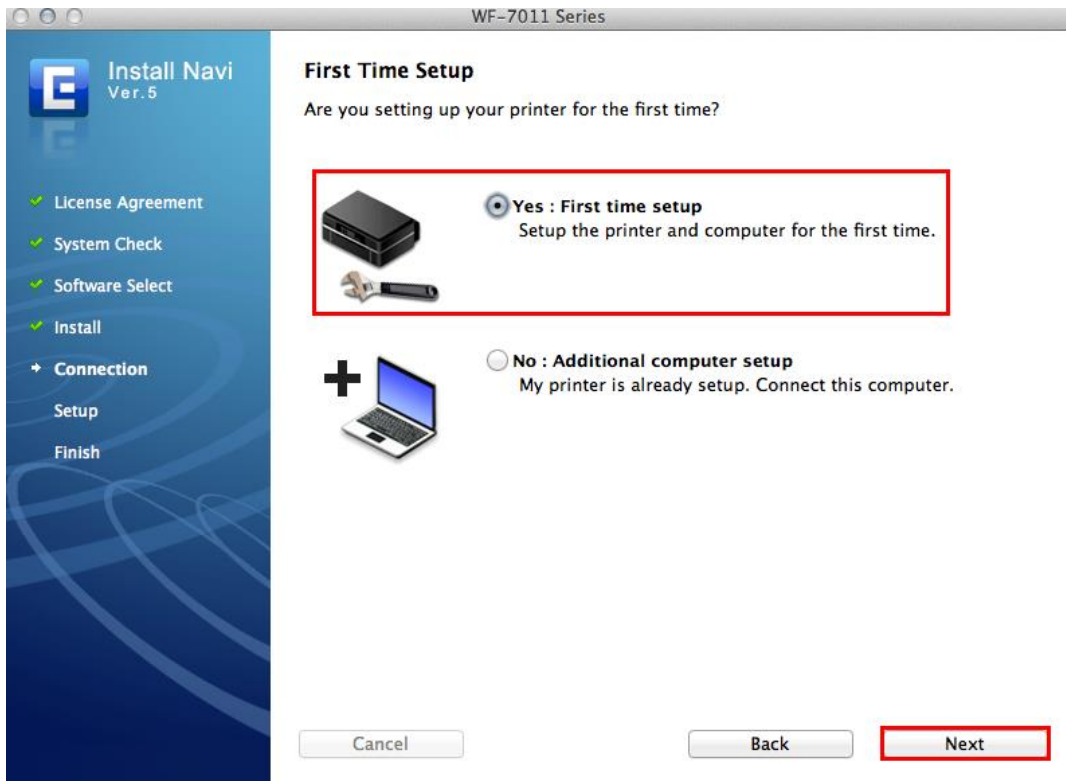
WF-7011 Series

Install Navi
Ver.5

License Agreement
System Check
Software Select
Install
Connection
Setup
Finish

First Time Setup

Are you setting up your printer for the first time?

Yes : First time setup
Setup the printer and computer for the first time.

No : Additional computer setup
My printer is already setup. Connect this computer.

Cancel

Back

Next